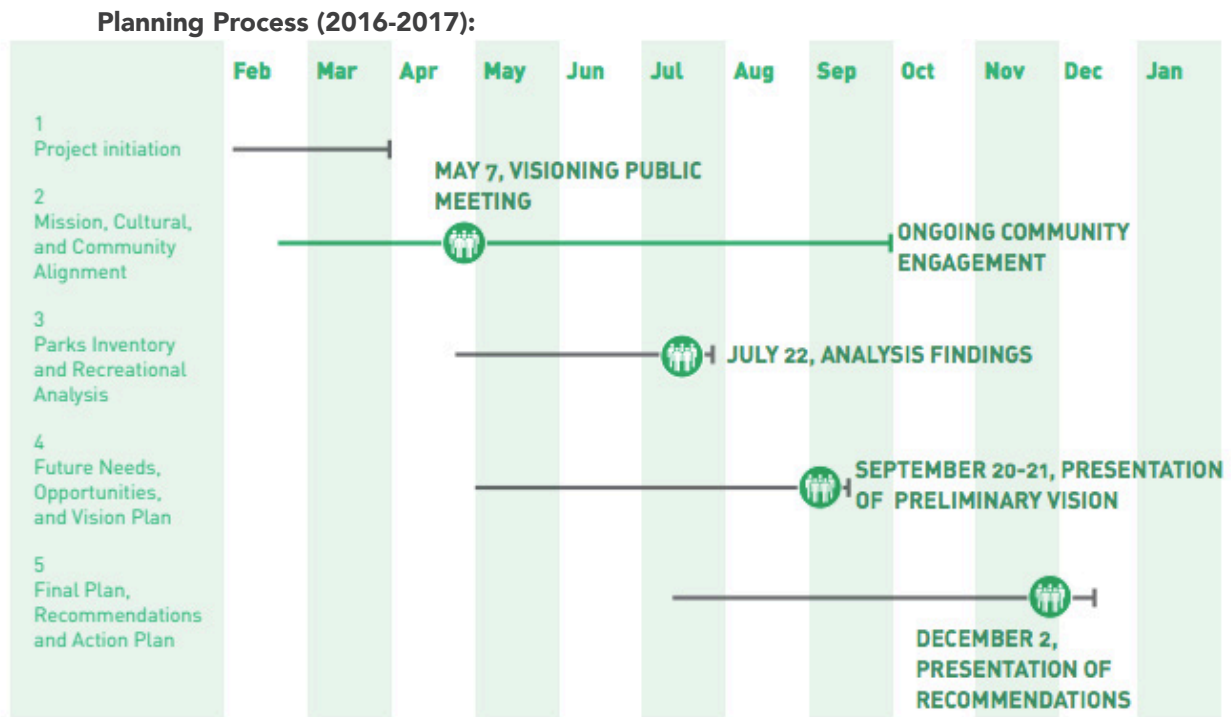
Planning Process (2016-2017):

| Feb | Mar | Apr | May | Jun | Jul | Aug | Sep | Oct | Nov | Dec | Jan |
|---|---|---|---|---|---|---|---|---|---|---|---|

1
Project initiation

2
Mission, Cultural, and Community Alignment

MAY 7, VISIONING PUBLIC MEETING

ONGOING COMMUNITY ENGAGEMENT

3
Parks Inventory and Recreational Analysis

JULY 22, ANALYSIS FINDINGS

4
Future Needs, Opportunities, and Vision Plan

SEPTEMBER 20-21, PRESENTATION OF PRELIMINARY VISION

5
Final Plan, Recommendations and Action Plan

DECEMBER 2, PRESENTATION OF RECOMMENDATIONS